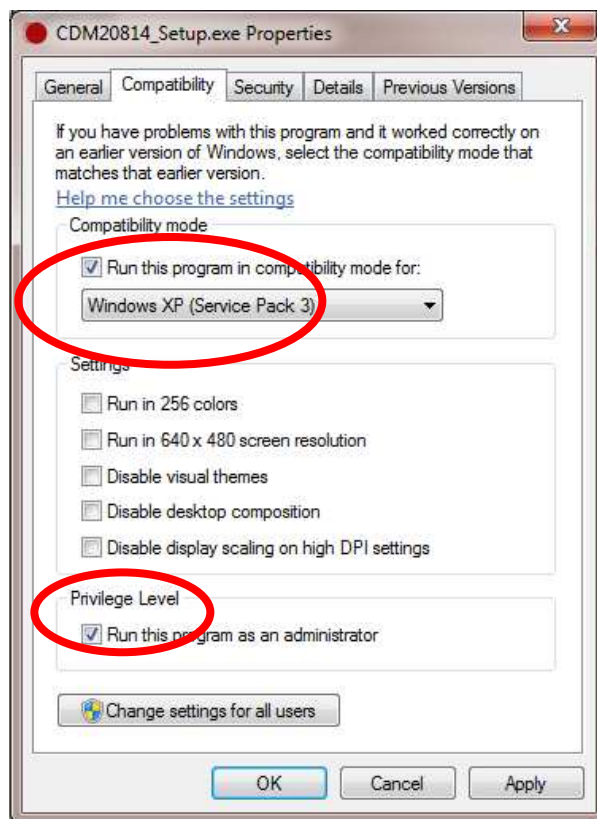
CDM20814_Setup.exe Properties

General | Compatibility | Security | Details | Previous Versions

If you have problems with this program and it worked correctly on an earlier version of Windows, select the compatibility mode that matches that earlier version.

Help me choose the settings

Compatibility mode

Run this program in compatibility mode for:

Windows XP (Service Pack 3)

Settings

Run in 256 colors

Run in 640 x 480 screen resolution

Disable visual themes

Disable desktop composition

Disable display scaling on high DPI settings

Privilege Level

Run this program as an administrator

Change settings for all users

OK | Cancel | Apply